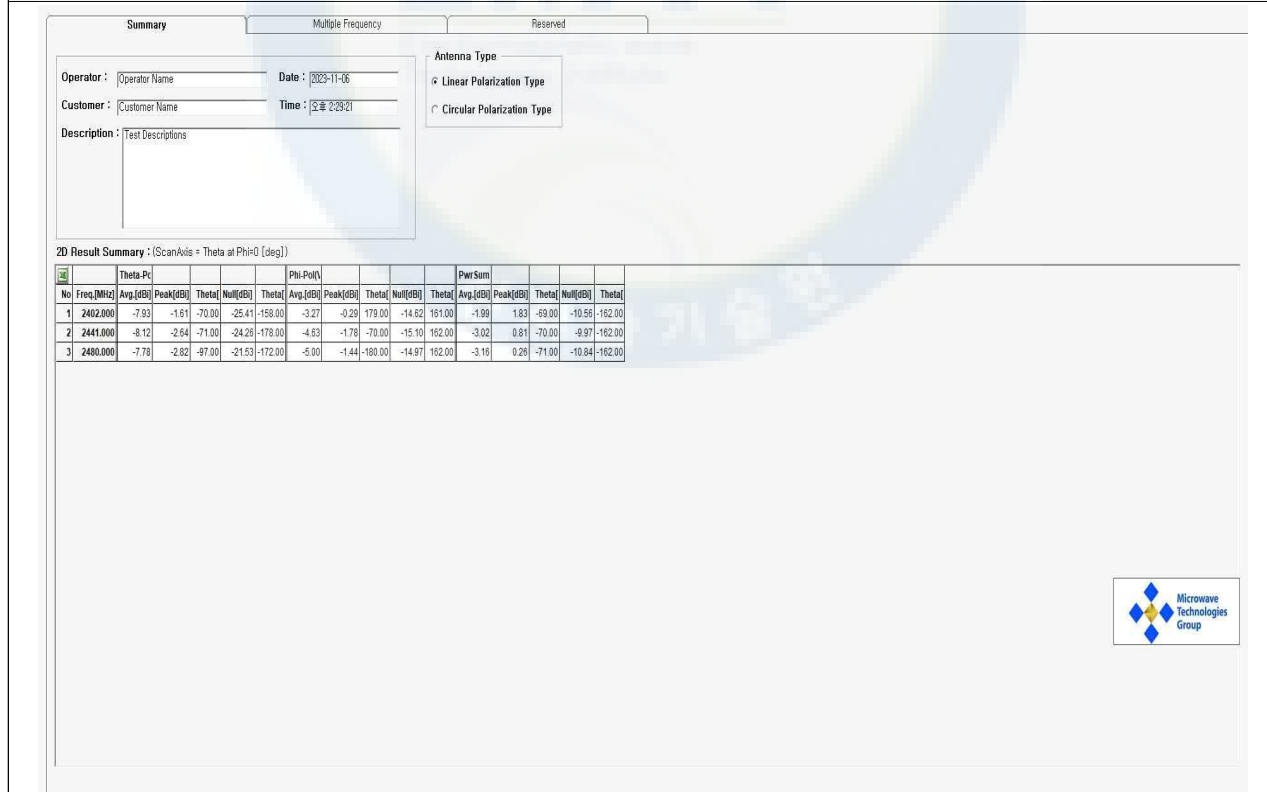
Summary | Multiple Frequency | Reserved

Operator : Operator Name
Date : 2023-11-06
Customer : Customer Name
Time : 오후 2:29:21
Description : Test Descriptions

Antenna Type
Linear Polarization Type
Circular Polarization Type

2D Result Summary : (ScanAxis = Theta at Phi=0 [deg])

| | | Theta-Pc | | | | | Phi-Pol(\ | | | | | PwrSum | | | | |
|---|---|---|---|---|---|---|---|---|---|---|---|---|---|---|---|---|
| No | Freq.[MHz] | Avg.[dBi] | Peak[dBi] | Theta[ | Null[dBi] | Theta[ | Avg.[dBi] | Peak[dBi] | Theta[ | Null[dBi] | Theta[ | Avg.[dBi] | Peak[dBi] | Theta[ | Null[dBi] | Theta[ |
| 1 | 2402.000 | -7.93 | -1.61 | -70.00 | -25.41 | -158.00 | -3.27 | -0.29 | 179.00 | -14.62 | 161.00 | -1.99 | 1.83 | -69.00 | -10.56 | -162.00 |
| 2 | 2441.000 | -8.12 | -2.64 | -71.00 | -24.28 | -178.00 | -4.63 | -1.78 | -70.00 | -15.10 | 162.00 | -3.02 | 0.81 | -70.00 | -9.97 | -162.00 |
| 3 | 2480.000 | -7.78 | -2.82 | -97.00 | -21.53 | -172.00 | -5.00 | -1.44 | -180.00 | -14.97 | 162.00 | -3.16 | 0.26 | -71.00 | -10.84 | -162.00 |

Microwave Technologies Group